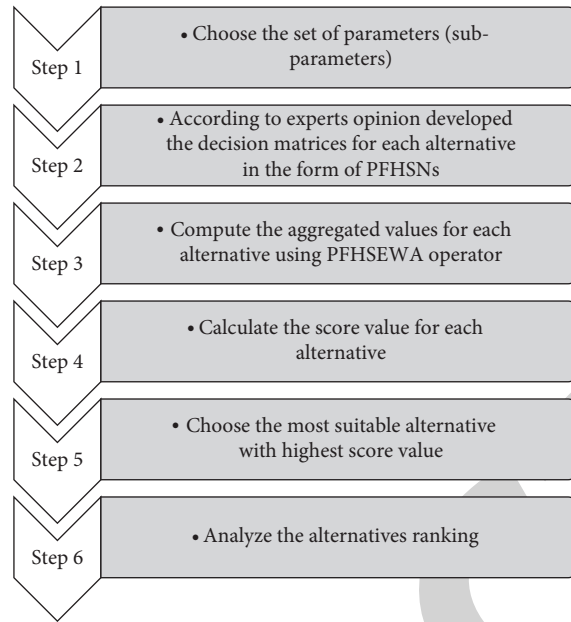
Step 1

• Choose the set of parameters (sub-parameters)

Step 2

• According to experts opinion developed the decision matrices for each alternative in the form of PFHSNs

Step 3

• Compute the aggregated values for each alternative using PFHSEWA operator

Step 4

• Calculate the score value for each alternative

Step 5

• Choose the most suitable alternative with highest score value

Step 6

• Analyze the alternatives ranking